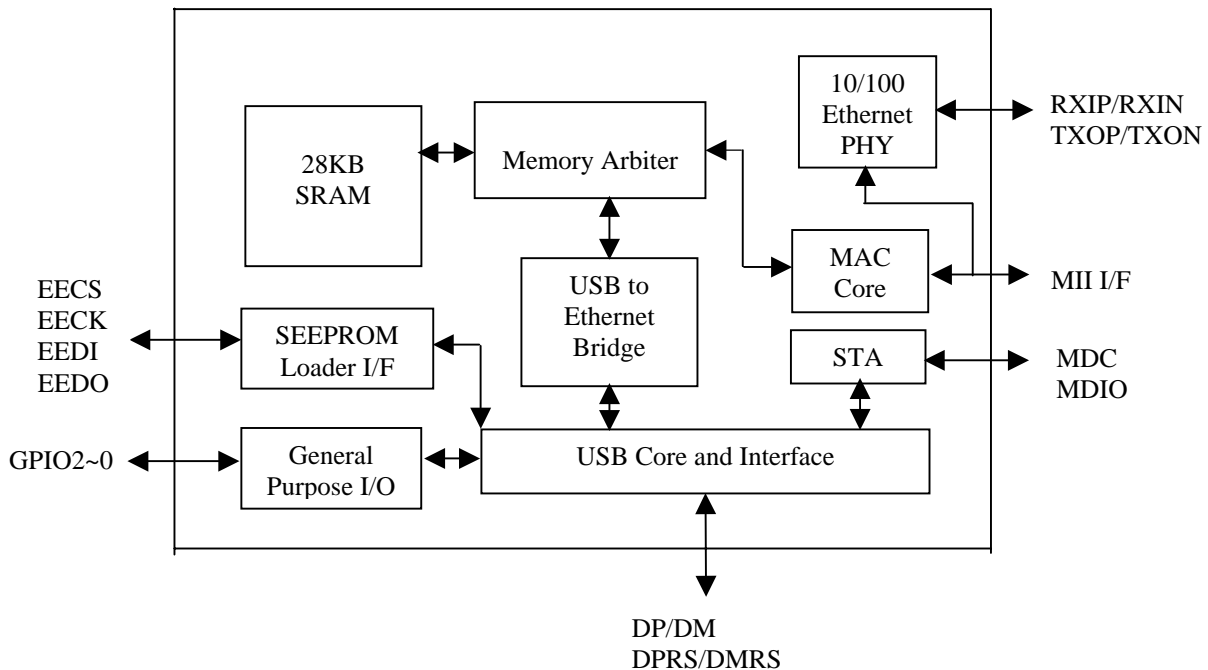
10/100
Ethernet
PHY

RXIP/RXIN
TXOP/TXON

28KB
SRAM

Memory Arbiter

MAC
Core

MII I/F

EECS
EECK
EEDI
EEDO

SEEPROM
Loader I/F

USB to
Ethernet
Bridge

STA

MDC
MDIO

GPIO2~0

General
Purpose I/O

USB Core and Interface

DP/DM
DPRS/DMRS